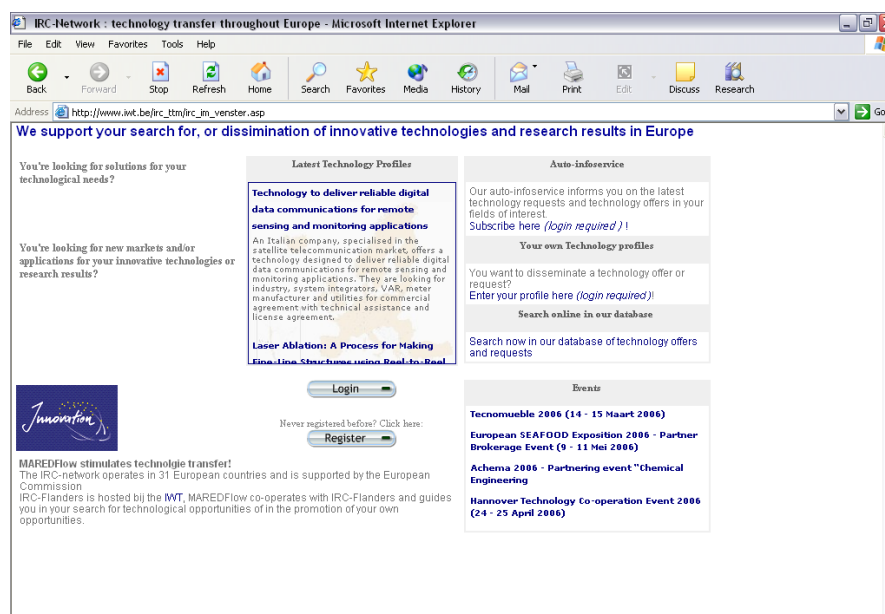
IRC-Network : technology transfer throughout Europe - Microsoft Internet Explorer

File Edit View Favorites Tools Help

Back Forward Stop Refresh Home Search Favorites Media History Mail Print Edit Discuss Research

Address http://www.iwt.be/irc_ttm/irc_im_venster.asp Go

We support your search for, or dissimination of innovative technologies and research results in Europe

You're looking for solutions for your technological needs?

You're looking for new markets and/or applications for your innovative technologies or research results?

Latest Technology Profiles

Technology to deliver reliable digital data communications for remote sensing and monitoring applications

An Italian company, specialised in the satellite telecommunication market, offers a technology designed to deliver reliable digital data communications for remote sensing and monitoring applications. They are looking for industry, system integrators, VAR, meter manufacturer and utilities for commercial agreement with technical assistance and license agreement.

Laser Ablation: A Process for Making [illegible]

Auto-infoservice

Our auto-infoservice informs you on the latest technology requests and technology offers in your fields of interest.
Subscribe here (login required) !

Your own Technology profiles

You want to disseminate a technology offer or request?
Enter your profile here (login required)!

Search online in our database

Search now in our database of technology offers and requests

Innovation

Login

Never registered before? Click here:

Register

Events

Tecnomueble 2006 (14 - 15 Maart 2006)

European SEAFOOD Exposition 2006 - Partner Brokerage Event (9 - 11 Mei 2006)

Achema 2006 - Partnering event "Chemical Engineering

Hannover Technology Co-operation Event 2006 (24 - 25 April 2006)

MAREDFlow stimulates technolgie transfer!
The IRC-network operates in 31 European countries and is supported by the European Commission
IRC-Flanders is hosted bij the IWT, MAREDFlow co-operates with IRC-Flanders and guides you in your search for technological opportunities of in the promotion of your own opportunities.